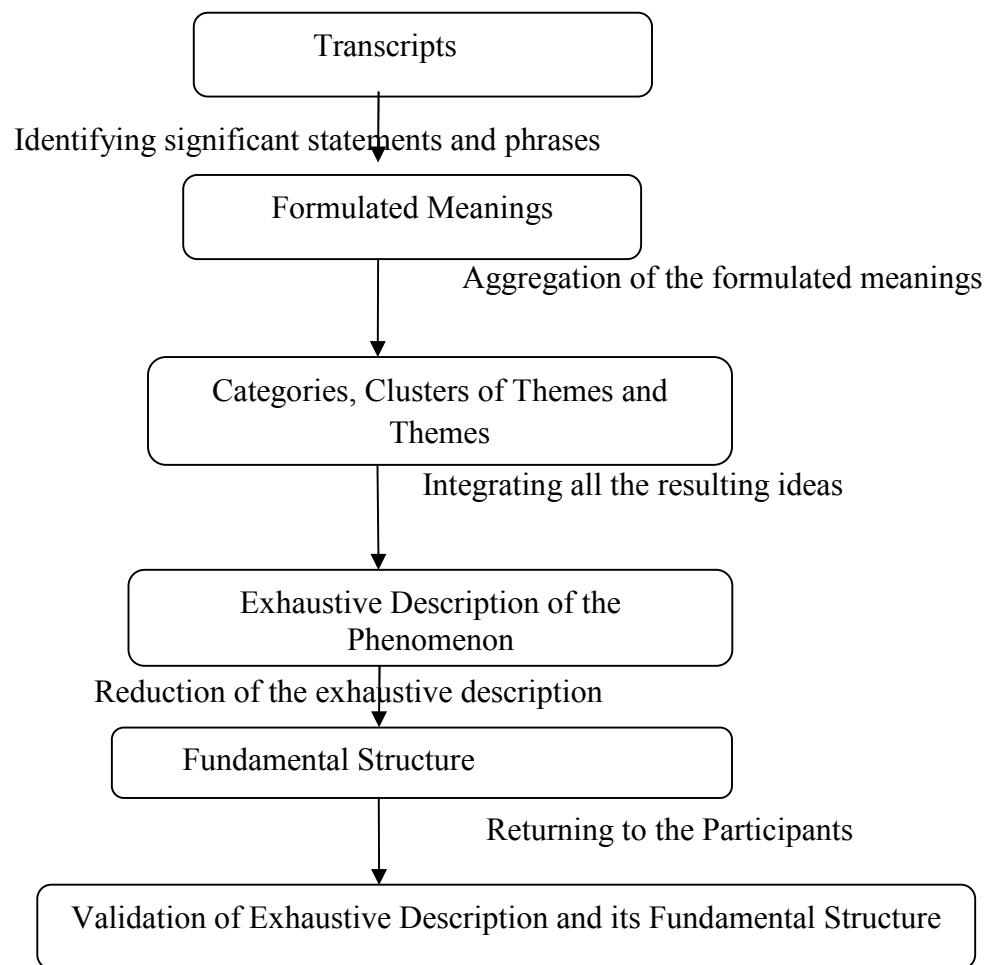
Transcripts

Identifying significant statements and phrases

Formulated Meanings

Aggregation of the formulated meanings

Categories, Clusters of Themes and Themes

Integrating all the resulting ideas

Exhaustive Description of the Phenomenon

Reduction of the exhaustive description

Fundamental Structure

Returning to the Participants

Validation of Exhaustive Description and its Fundamental Structure